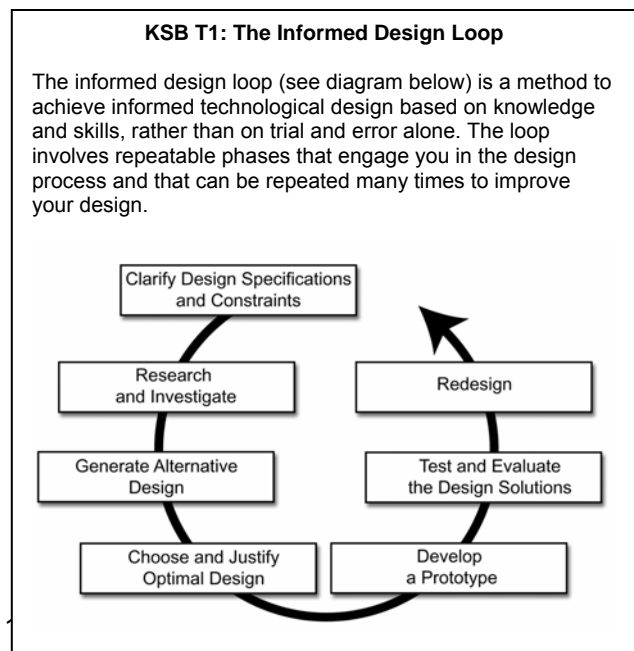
**KSB T1: The Informed Design Loop**

The informed design loop (see diagram below) is a method to achieve informed technological design based on knowledge and skills, rather than on trial and error alone. The loop involves repeatable phases that engage you in the design process and that can be repeated many times to improve your design.

Clarify Design Specifications and Constraints

Research and Investigate

Generate Alternative Design

Choose and Justify Optimal Design

Develop a Prototype

Test and Evaluate the Design Solutions

Redesign